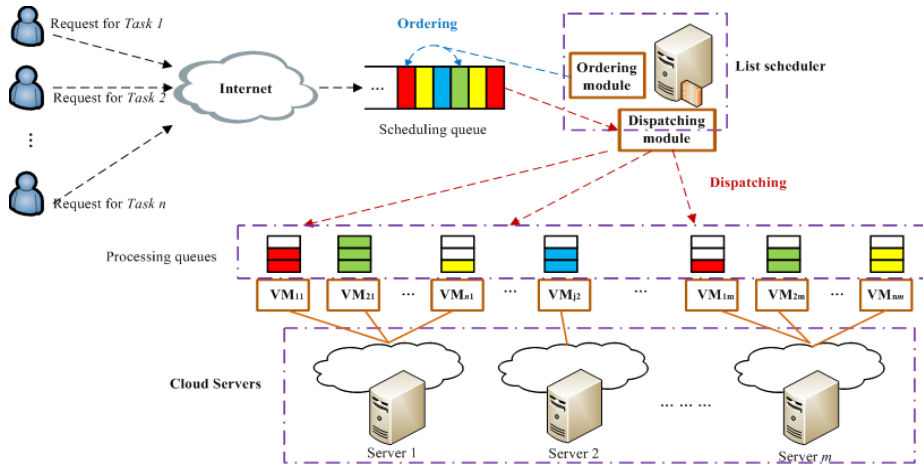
Request for *Task 1*

Request for *Task 2*

⋮

Request for *Task n*

Internet

Ordering

...

Scheduling queue

Ordering module

Dispatching module

List scheduler

Dispatching

Processing queues

$VM_{11}$ $VM_{21}$ ... $VM_{n1}$ ... $VM_{j2}$ ... $VM_{1m}$ $VM_{2m}$ ... $VM_{nm}$

Cloud Servers

Server 1

Server 2

... ... ...

Server *m*